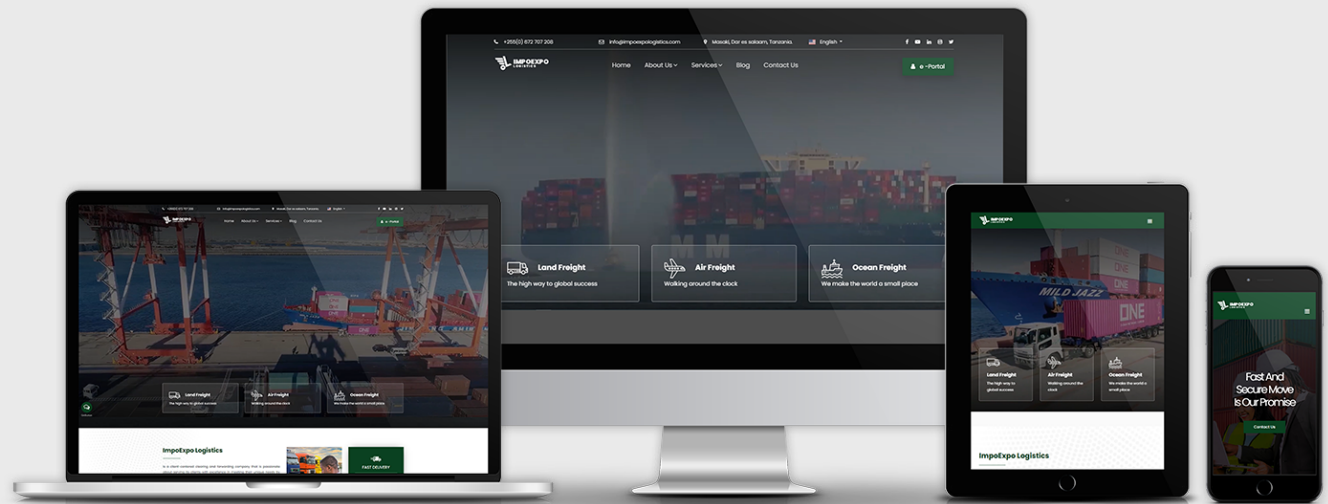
+255(0) 672 707 208
info@impoexpologistics.com
Masaki, Dar es salaam, Tanzania.
English

IMPOEXPO Logistics

Home
About Us
Services
Blog
Contact Us

e-Portal

Land Freight
The high way to global success

Air Freight
Walking around the clock

Ocean Freight
We make the world a small place

ImpoExpo Logistics

FAST DELIVERY

MILD JAZZ
ONE

Fast And Secure Move Is Our Promise

Contact Us